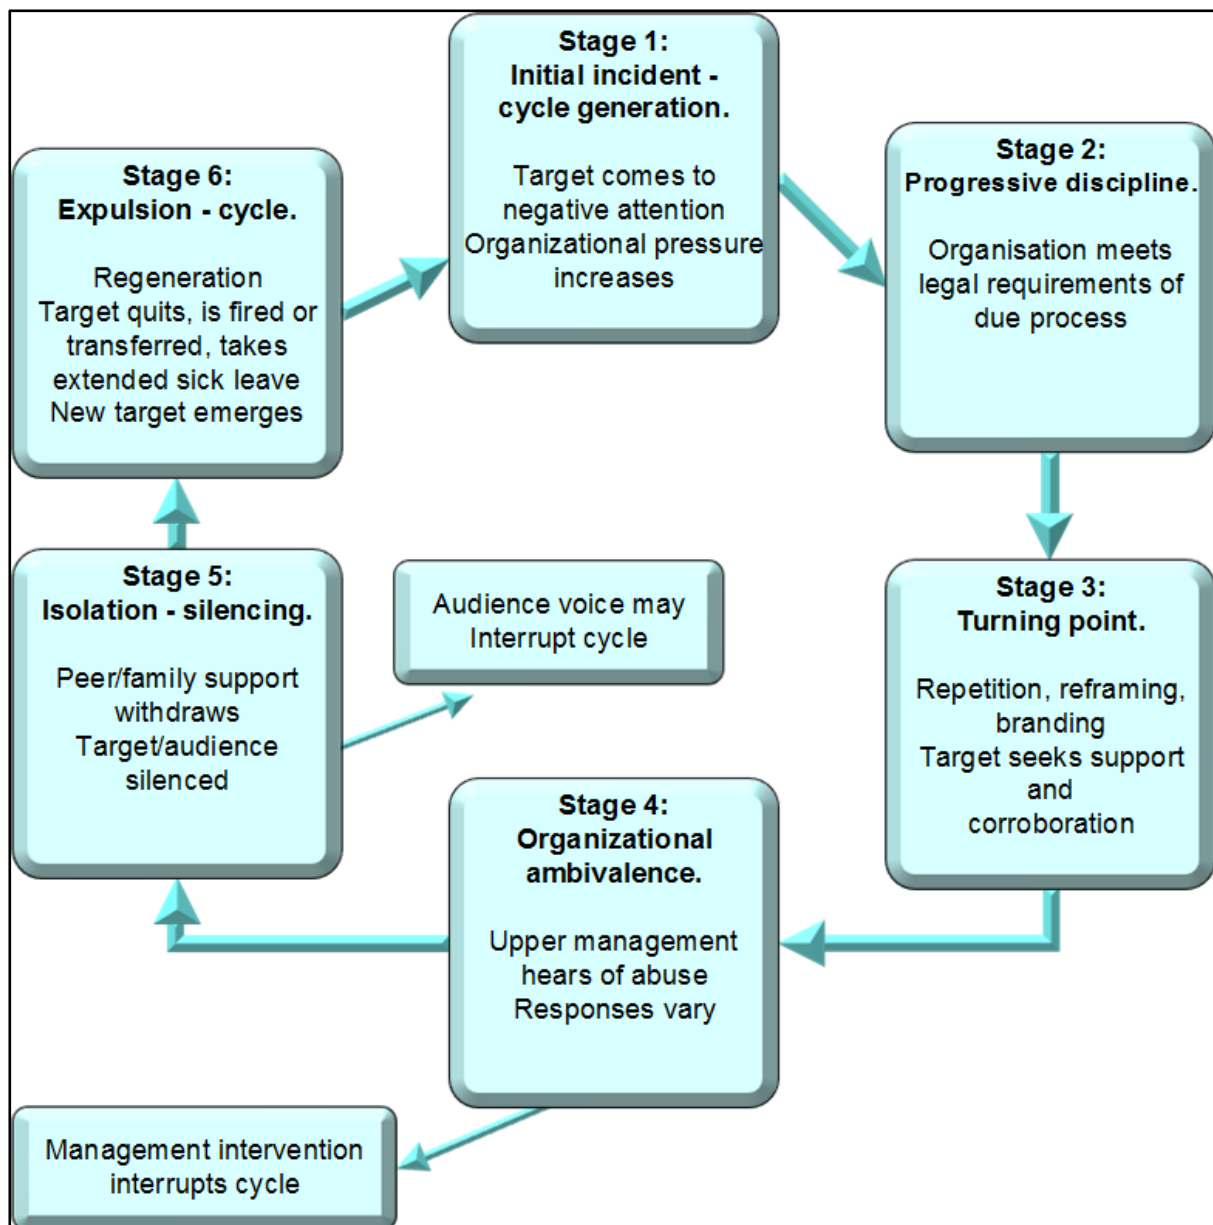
Stage 1:
Initial incident - cycle generation.

Target comes to negative attention
Organizational pressure increases

Stage 2:
Progressive discipline.

Organisation meets legal requirements of due process

Stage 3:
Turning point.

Repetition, reframing, branding
Target seeks support and corroboration

Stage 4:
Organizational ambivalence.

Upper management hears of abuse
Responses vary

Management intervention interrupts cycle

Stage 5:
Isolation - silencing.

Peer/family support withdraws
Target/audience silenced

Audience voice may Interrupt cycle

Stage 6:
Expulsion - cycle.

Regeneration
Target quits, is fired or transferred, takes extended sick leave
New target emerges